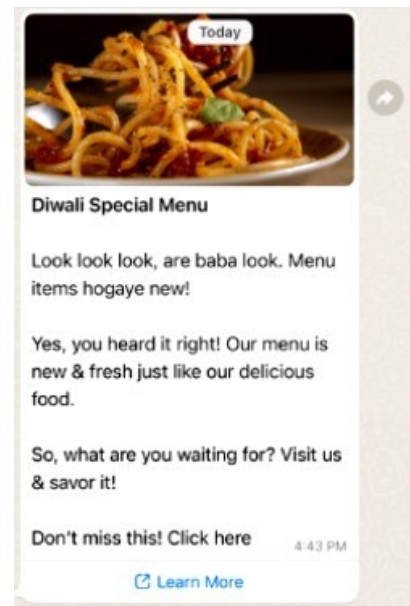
Today

Diwali Special Menu

Look look look, are baba look. Menu items hogaye new!

Yes, you heard it right! Our menu is new & fresh just like our delicious food.

So, what are you waiting for? Visit us & savor it!

Don't miss this! Click here

4:43 PM

Learn More